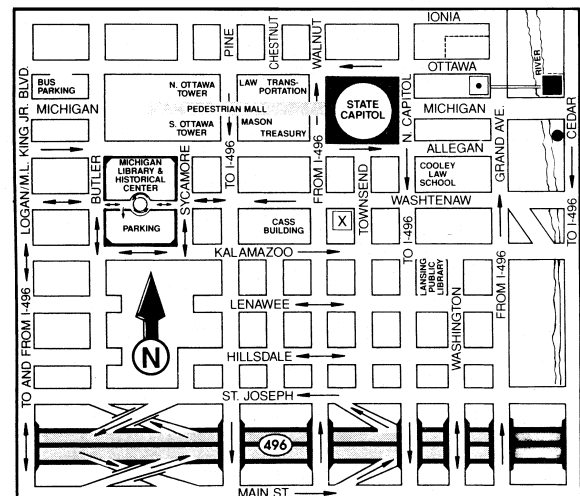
IONIA
PINE
CHESTNUT
WALNUT
OTTAWA
RIVER
BUS PARKING
MARTIN LUTHER KING JR. BLVD.
N. OTTAWA TOWER
LAW
TRANS-PORTATION
STATE CAPITOL
MICHIGAN
PEDESTRIAN MALL
MICHIGAN
S. OTTAWA TOWER
MASON
TREASURY
FROM I-496
N. CAPITOL
GRAND AVE.
CEDAR
ALLEGAN
MICHIGAN LIBRARY & HISTORICAL CENTER
TO I-496
COOLEY LAW SCHOOL
LOGAN/M.L. KING JR. BLVD.
BUTLER
SYCAMORE
TOWNSEND
WASHTENAW
TO I-496
PARKING
CASS BUILDING
X
KALAMAZOO
TO I-496
LANSING PUBLIC LIBRARY
FROM I-496
LENAWEE
N
HILLSDALE
WASHINGTON
TO AND FROM I-496
ST. JOSEPH
496
MAIN ST.